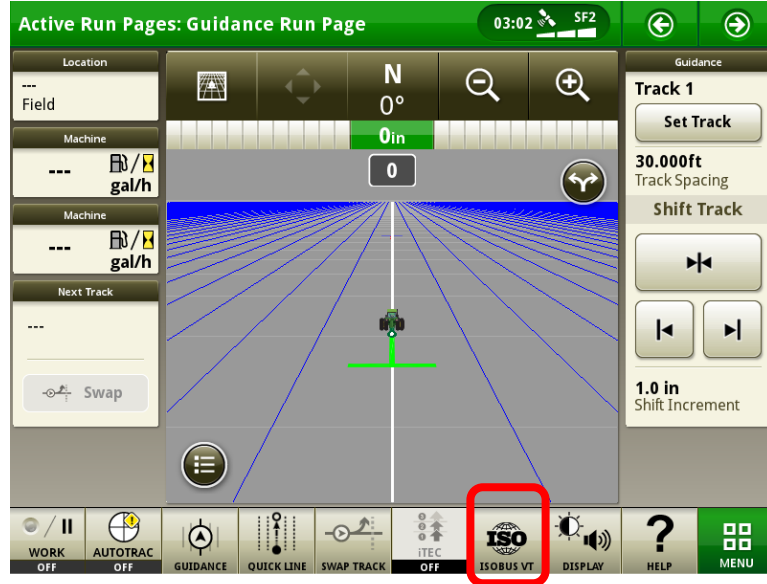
Active Run Pages: Guidance Run Page

03:02 SF2

Location
---
Field

Machine
---
gal/h

Machine
---
gal/h

Next Track
---
Swap

N
0°

0in

0

Guidance
Track 1
Set Track
30.000ft
Track Spacing
Shift Track

1.0 in
Shift Increment

WORK
OFF
AUTOTRAC
OFF
GUIDANCE
QUICK LINE
SWAP TRACK
iTEC
OFF
ISO
ISOBUS VT
DISPLAY
?
HELP
MENU